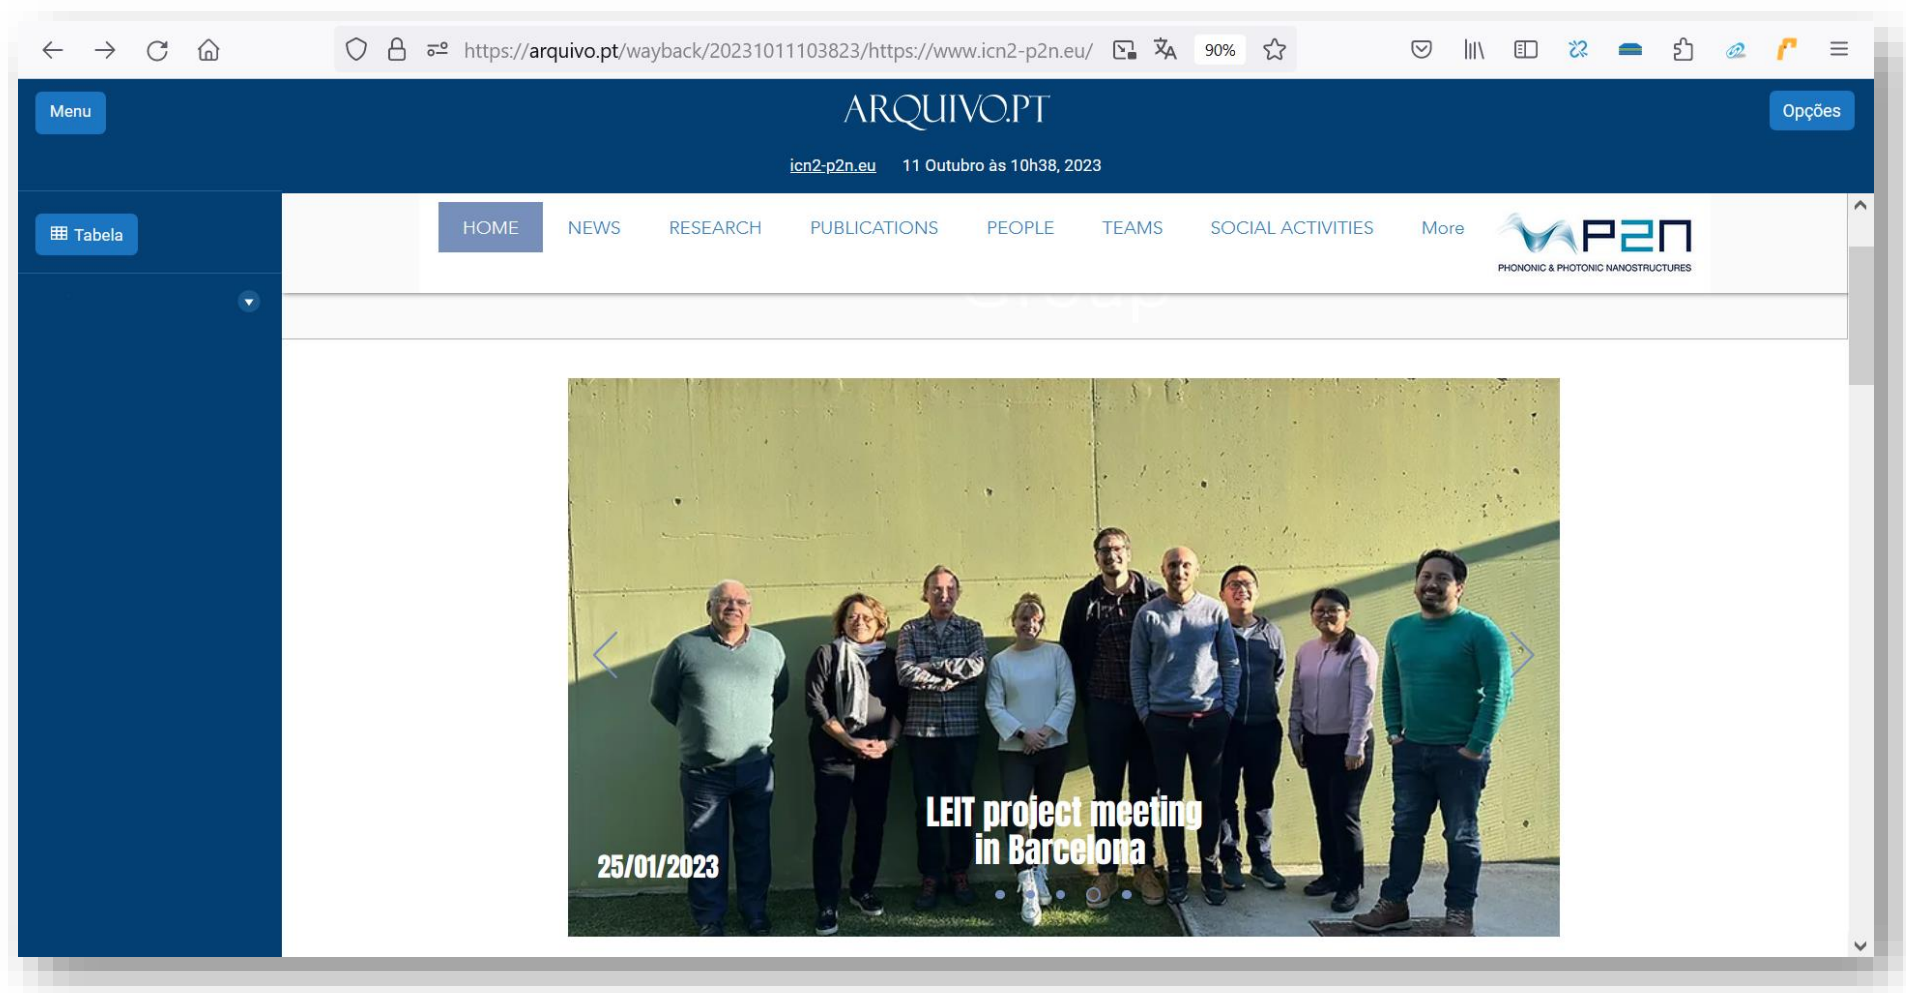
https://arquivo.pt/wayback/20231011103823/https://www.icn2-p2n.eu/

90%

Menu

ARQUIVO.PT

Opções

icn2-p2n.eu 11 Outubro às 10h38, 2023

Tabela

HOME NEWS RESEARCH PUBLICATIONS PEOPLE TEAMS SOCIAL ACTIVITIES More

P2N
PHONONIC & PHOTONIC NANOSTRUCTURES

LEIT project meeting in Barcelona

25/01/2023